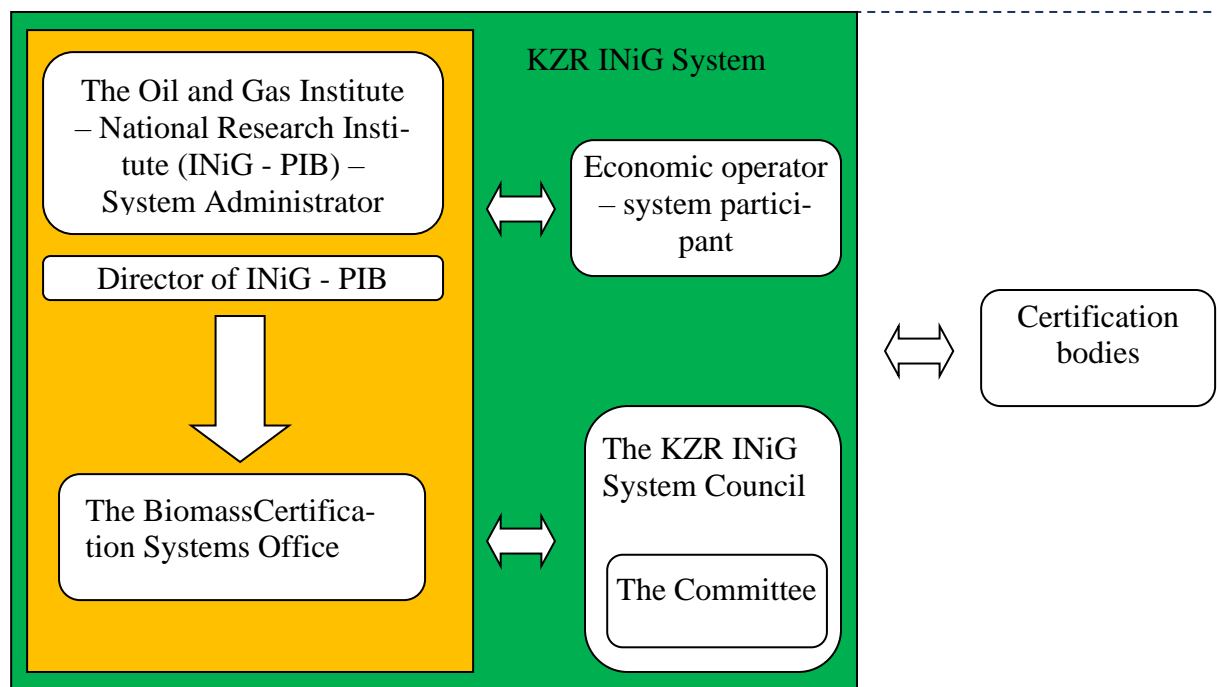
KZR INiG System

The Oil and Gas Institute – National Research Institute (INiG - PIB) – System Administrator

Director of INiG - PIB

The BiomassCertification Systems Office

Economic operator – system participant

The KZR INiG System Council

The Committee

Certification bodies